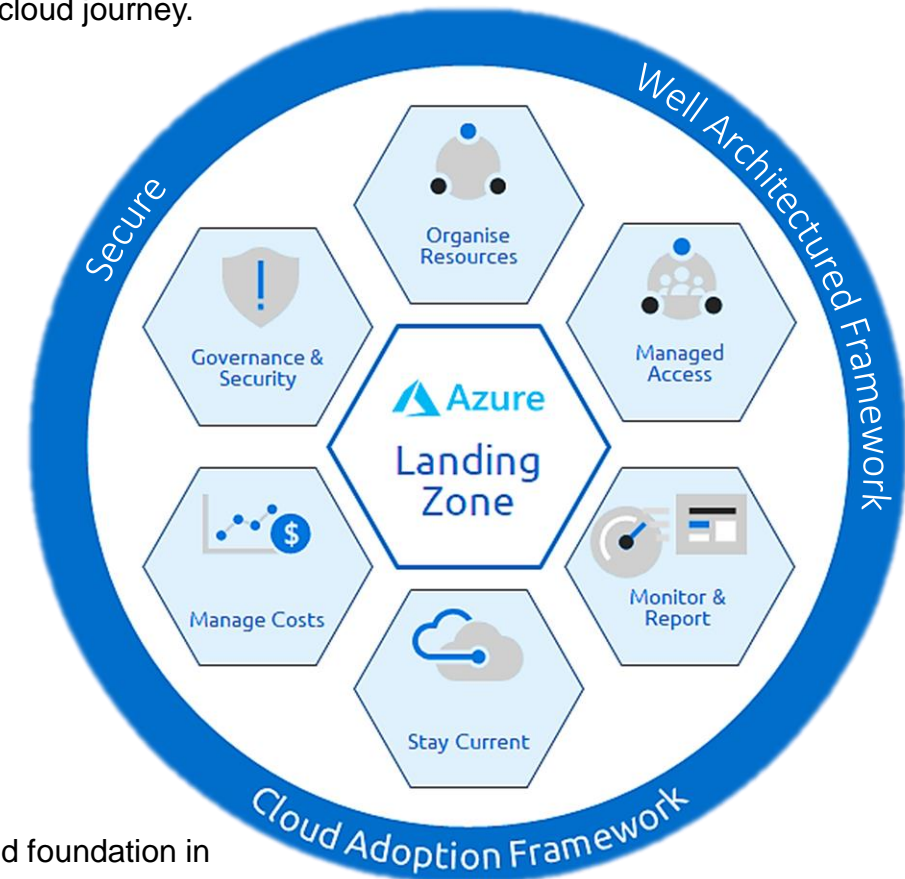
cloud journey.

Secure

Well Architectured Framework

Organise Resources

Governance & Security

Managed Access

Azure

Landing Zone

Manage Costs

Monitor & Report

Stay Current

Cloud Adoption Framework

d foundation in